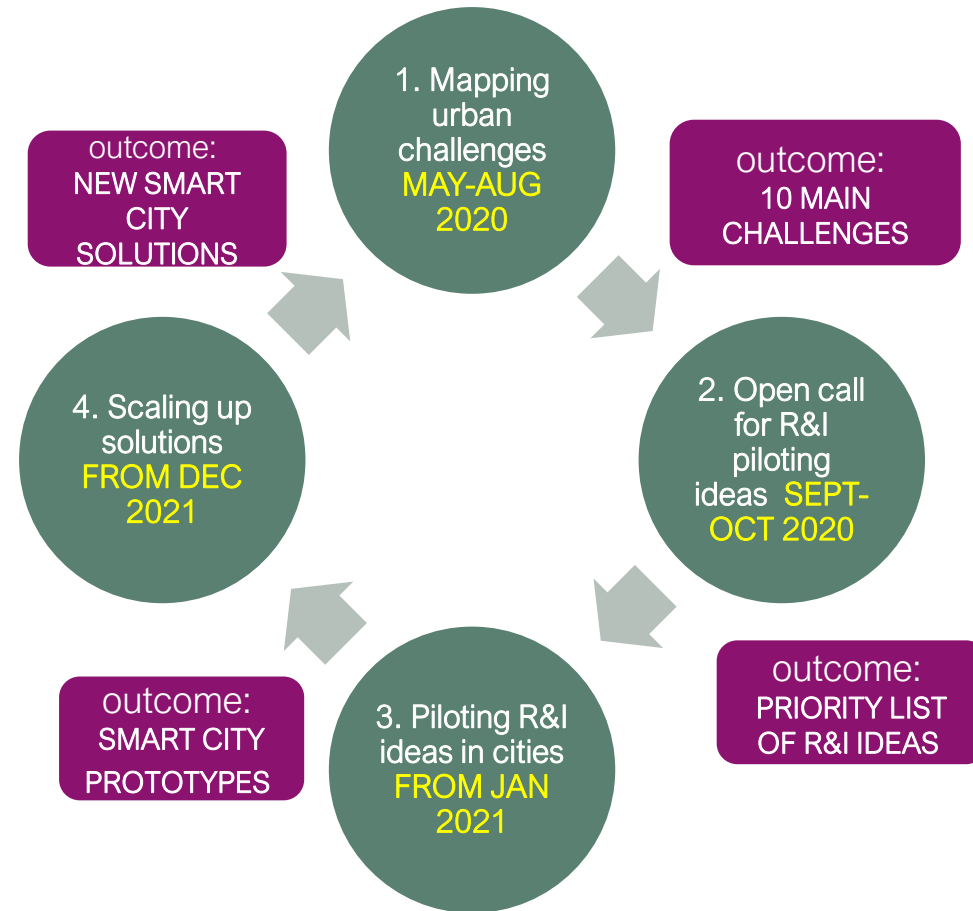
1. Mapping urban challenges MAY-AUG 2020

outcome: 10 MAIN CHALLENGES

2. Open call for R&I piloting ideas SEPT-OCT 2020

outcome: PRIORITY LIST OF R&I IDEAS

3. Piloting R&I ideas in cities FROM JAN 2021

outcome: SMART CITY PROTOTYPES

4. Scaling up solutions FROM DEC 2021

outcome: NEW SMART CITY SOLUTIONS